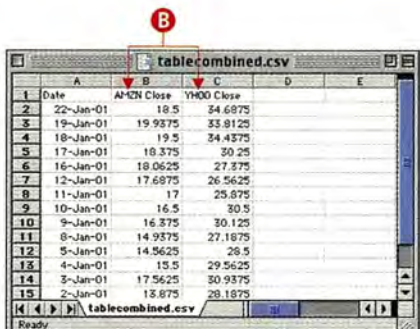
B

tablecombined.csv

|  | A | B | C | D | E |
|---|---|---|---|---|---|
| 1 | Date | AMZN Close | YHOO Close |  |  |
| 2 | 22-Jan-01 | 18.5 | 34.6875 |  |  |
| 3 | 19-Jan-01 | 19.9375 | 33.8125 |  |  |
| 4 | 18-Jan-01 | 19.5 | 34.4375 |  |  |
| 5 | 17-Jan-01 | 18.375 | 30.25 |  |  |
| 6 | 16-Jan-01 | 18.0625 | 27.375 |  |  |
| 7 | 12-Jan-01 | 17.6875 | 26.5625 |  |  |
| 8 | 11-Jan-01 | 17 | 25.875 |  |  |
| 9 | 10-Jan-01 | 16.5 | 30.5 |  |  |
| 10 | 9-Jan-01 | 16.375 | 30.125 |  |  |
| 11 | 8-Jan-01 | 14.9375 | 27.1875 |  |  |
| 12 | 5-Jan-01 | 14.5625 | 28.5 |  |  |
| 13 | 4-Jan-01 | 15.5 | 29.5625 |  |  |
| 14 | 3-Jan-01 | 17.5625 | 30.9375 |  |  |
| 15 | 2-Jan-01 | 13.875 | 28.1875 |  |  |

tablecombined.csv

Ready